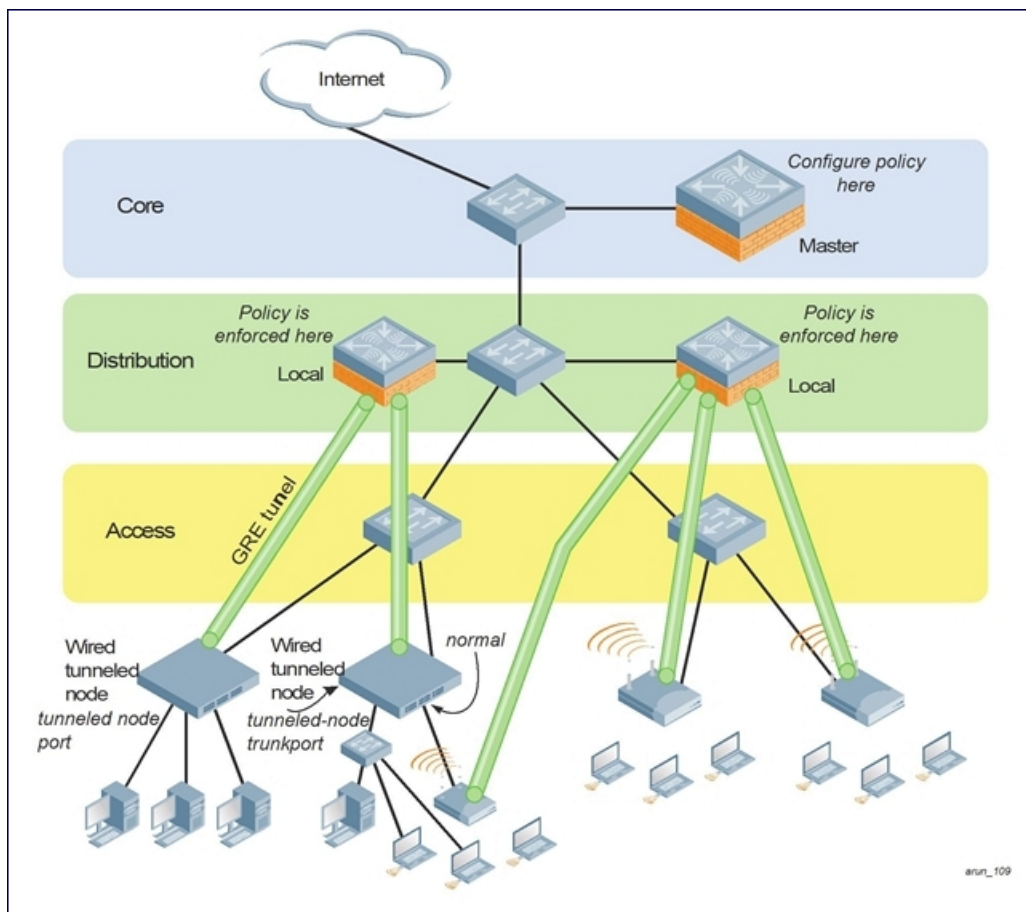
Internet

Core

Configure policy here

Master

Distribution

Policy is enforced here

Local

Policy is enforced here

Local

Access

GRE tunel

Wired tunneled node

tunneled node port

Wired tunneled node

tunneled-node trunkport

normal

arun_109